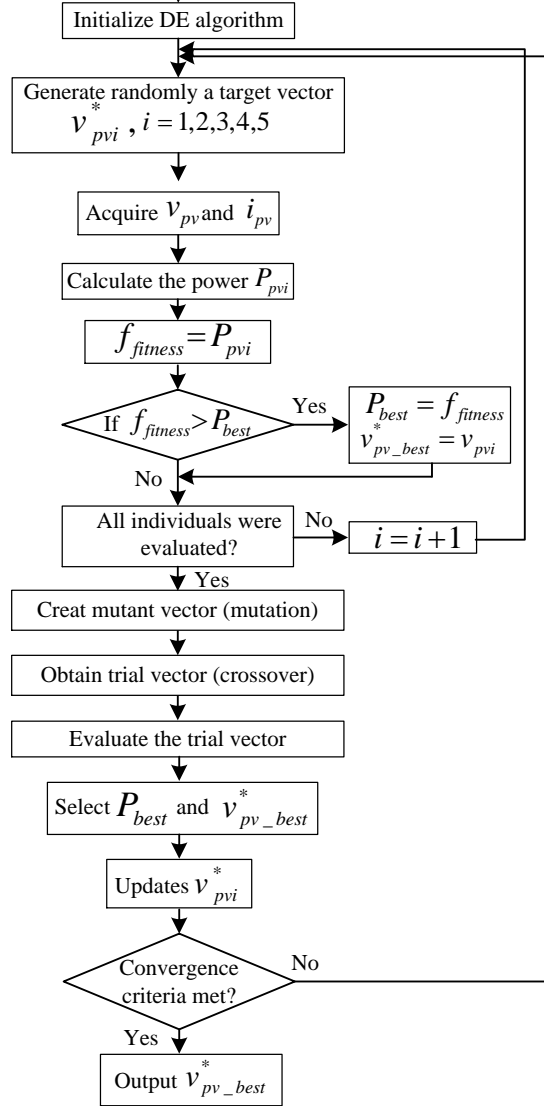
Initialize DE algorithm

Generate randomly a target vector $v^{*}_{pvi}$ , $i = 1,2,3,4,5$

Acquire $v_{pv}$ and $i_{pv}$

Calculate the power $P_{pvi}$

$f_{fitness} = P_{pvi}$

If $f_{fitness} > P_{best}$

Yes

$P_{best} = f_{fitness}$
$v^{*}_{pv\_best} = v_{pvi}$

No

All individuals were evaluated?

No

$i = i + 1$

Yes

Creat mutant vector (mutation)

Obtain trial vector (crossover)

Evaluate the trial vector

Select $P_{best}$ and $v^{*}_{pv\_best}$

Updates $v^{*}_{pvi}$

Convergence criteria met?

No

Yes

Output $v^{*}_{pv\_best}$